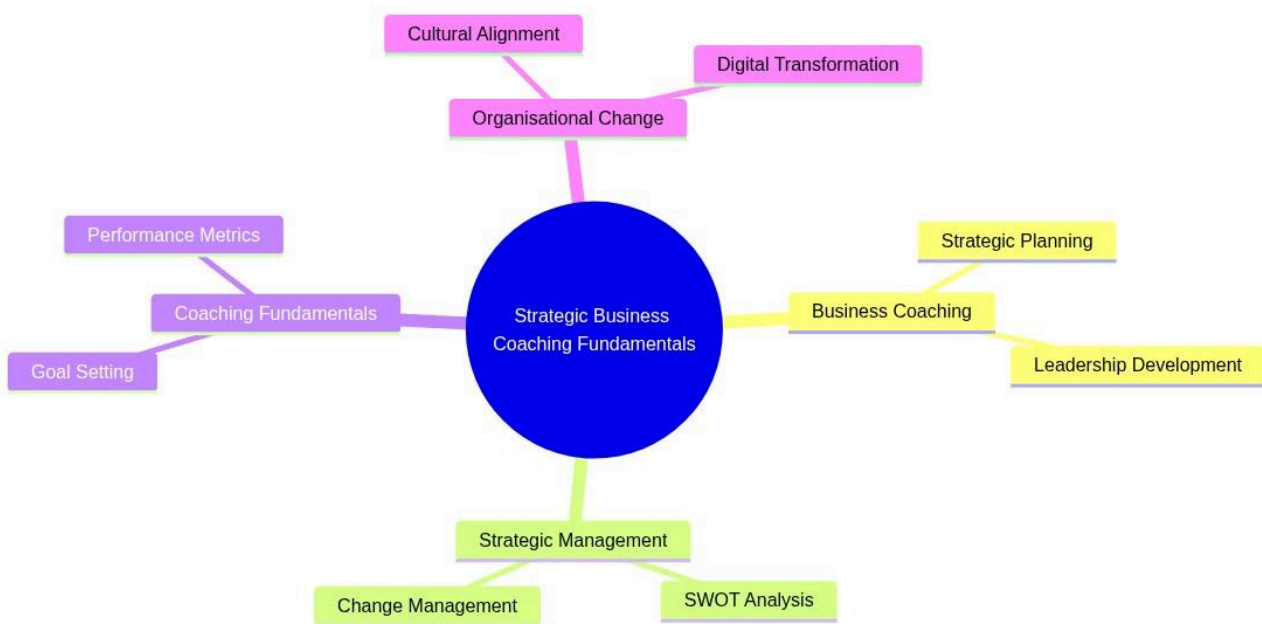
Cultural Alignment

Digital Transformation

Organisational Change

Performance Metrics

Coaching Fundamentals

Goal Setting

Strategic Business Coaching Fundamentals

Strategic Planning

Business Coaching

Leadership Development

Strategic Management

Change Management

SWOT Analysis